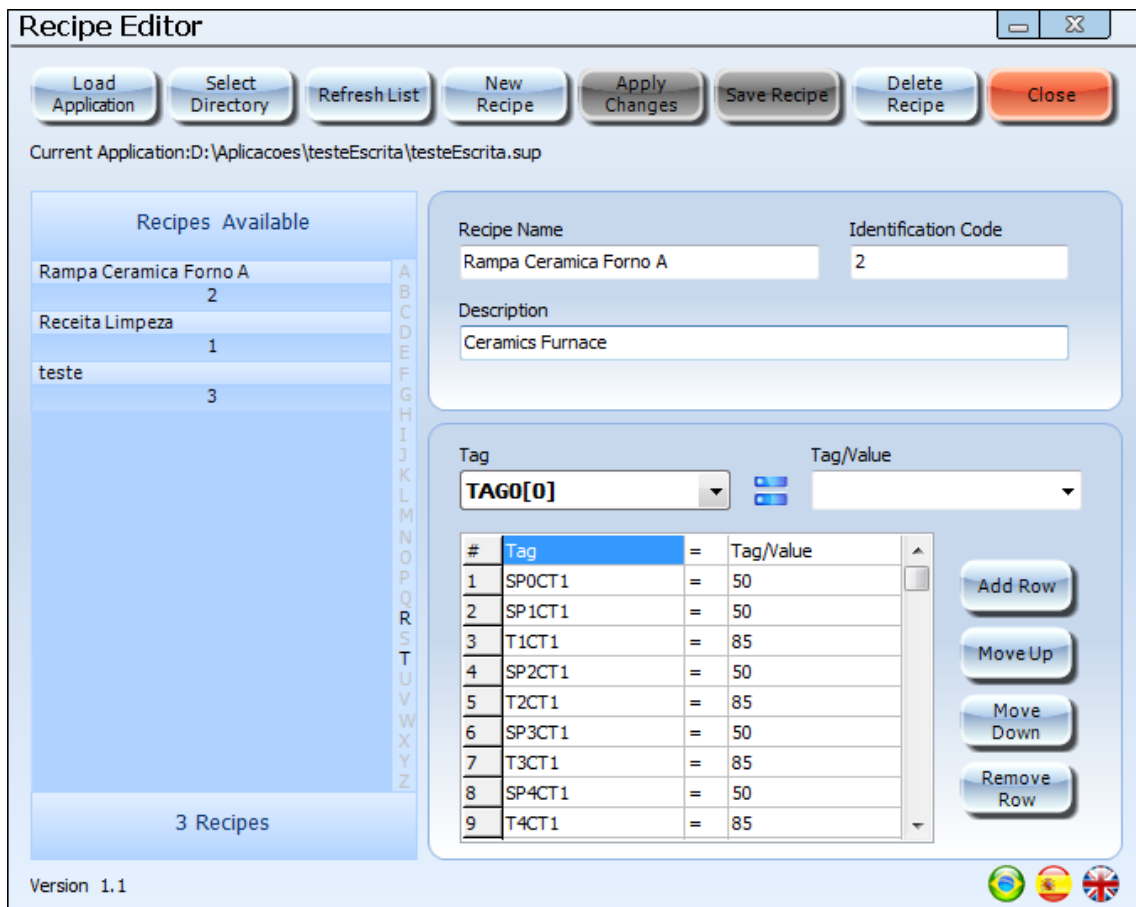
Recipe Editor

Load Application | Select Directory | Refresh List | New Recipe | Apply Changes | Save Recipe | Delete Recipe | Close

Current Application:D:\Aplicacoes\testeEscrita\testeEscrita.sup

Recipes Available

Rampa Ceramica Forno A
2
Receita Limpeza
1
teste
3

A B C D E F G H I J K L M N O P Q R S T U V W X Y Z

3 Recipes

Recipe Name
Rampa Ceramica Forno A

Identification Code
2

Description
Ceramics Furnace

Tag
TAG0[0]

Tag/Value

| # | Tag | = | Tag/Value |
|---|---|---|---|
| 1 | SP0CT1 | = | 50 |
| 2 | SP1CT1 | = | 50 |
| 3 | T1CT1 | = | 85 |
| 4 | SP2CT1 | = | 50 |
| 5 | T2CT1 | = | 85 |
| 6 | SP3CT1 | = | 50 |
| 7 | T3CT1 | = | 85 |
| 8 | SP4CT1 | = | 50 |
| 9 | T4CT1 | = | 85 |

Add Row
Move Up
Move Down
Remove Row

Version 1.1